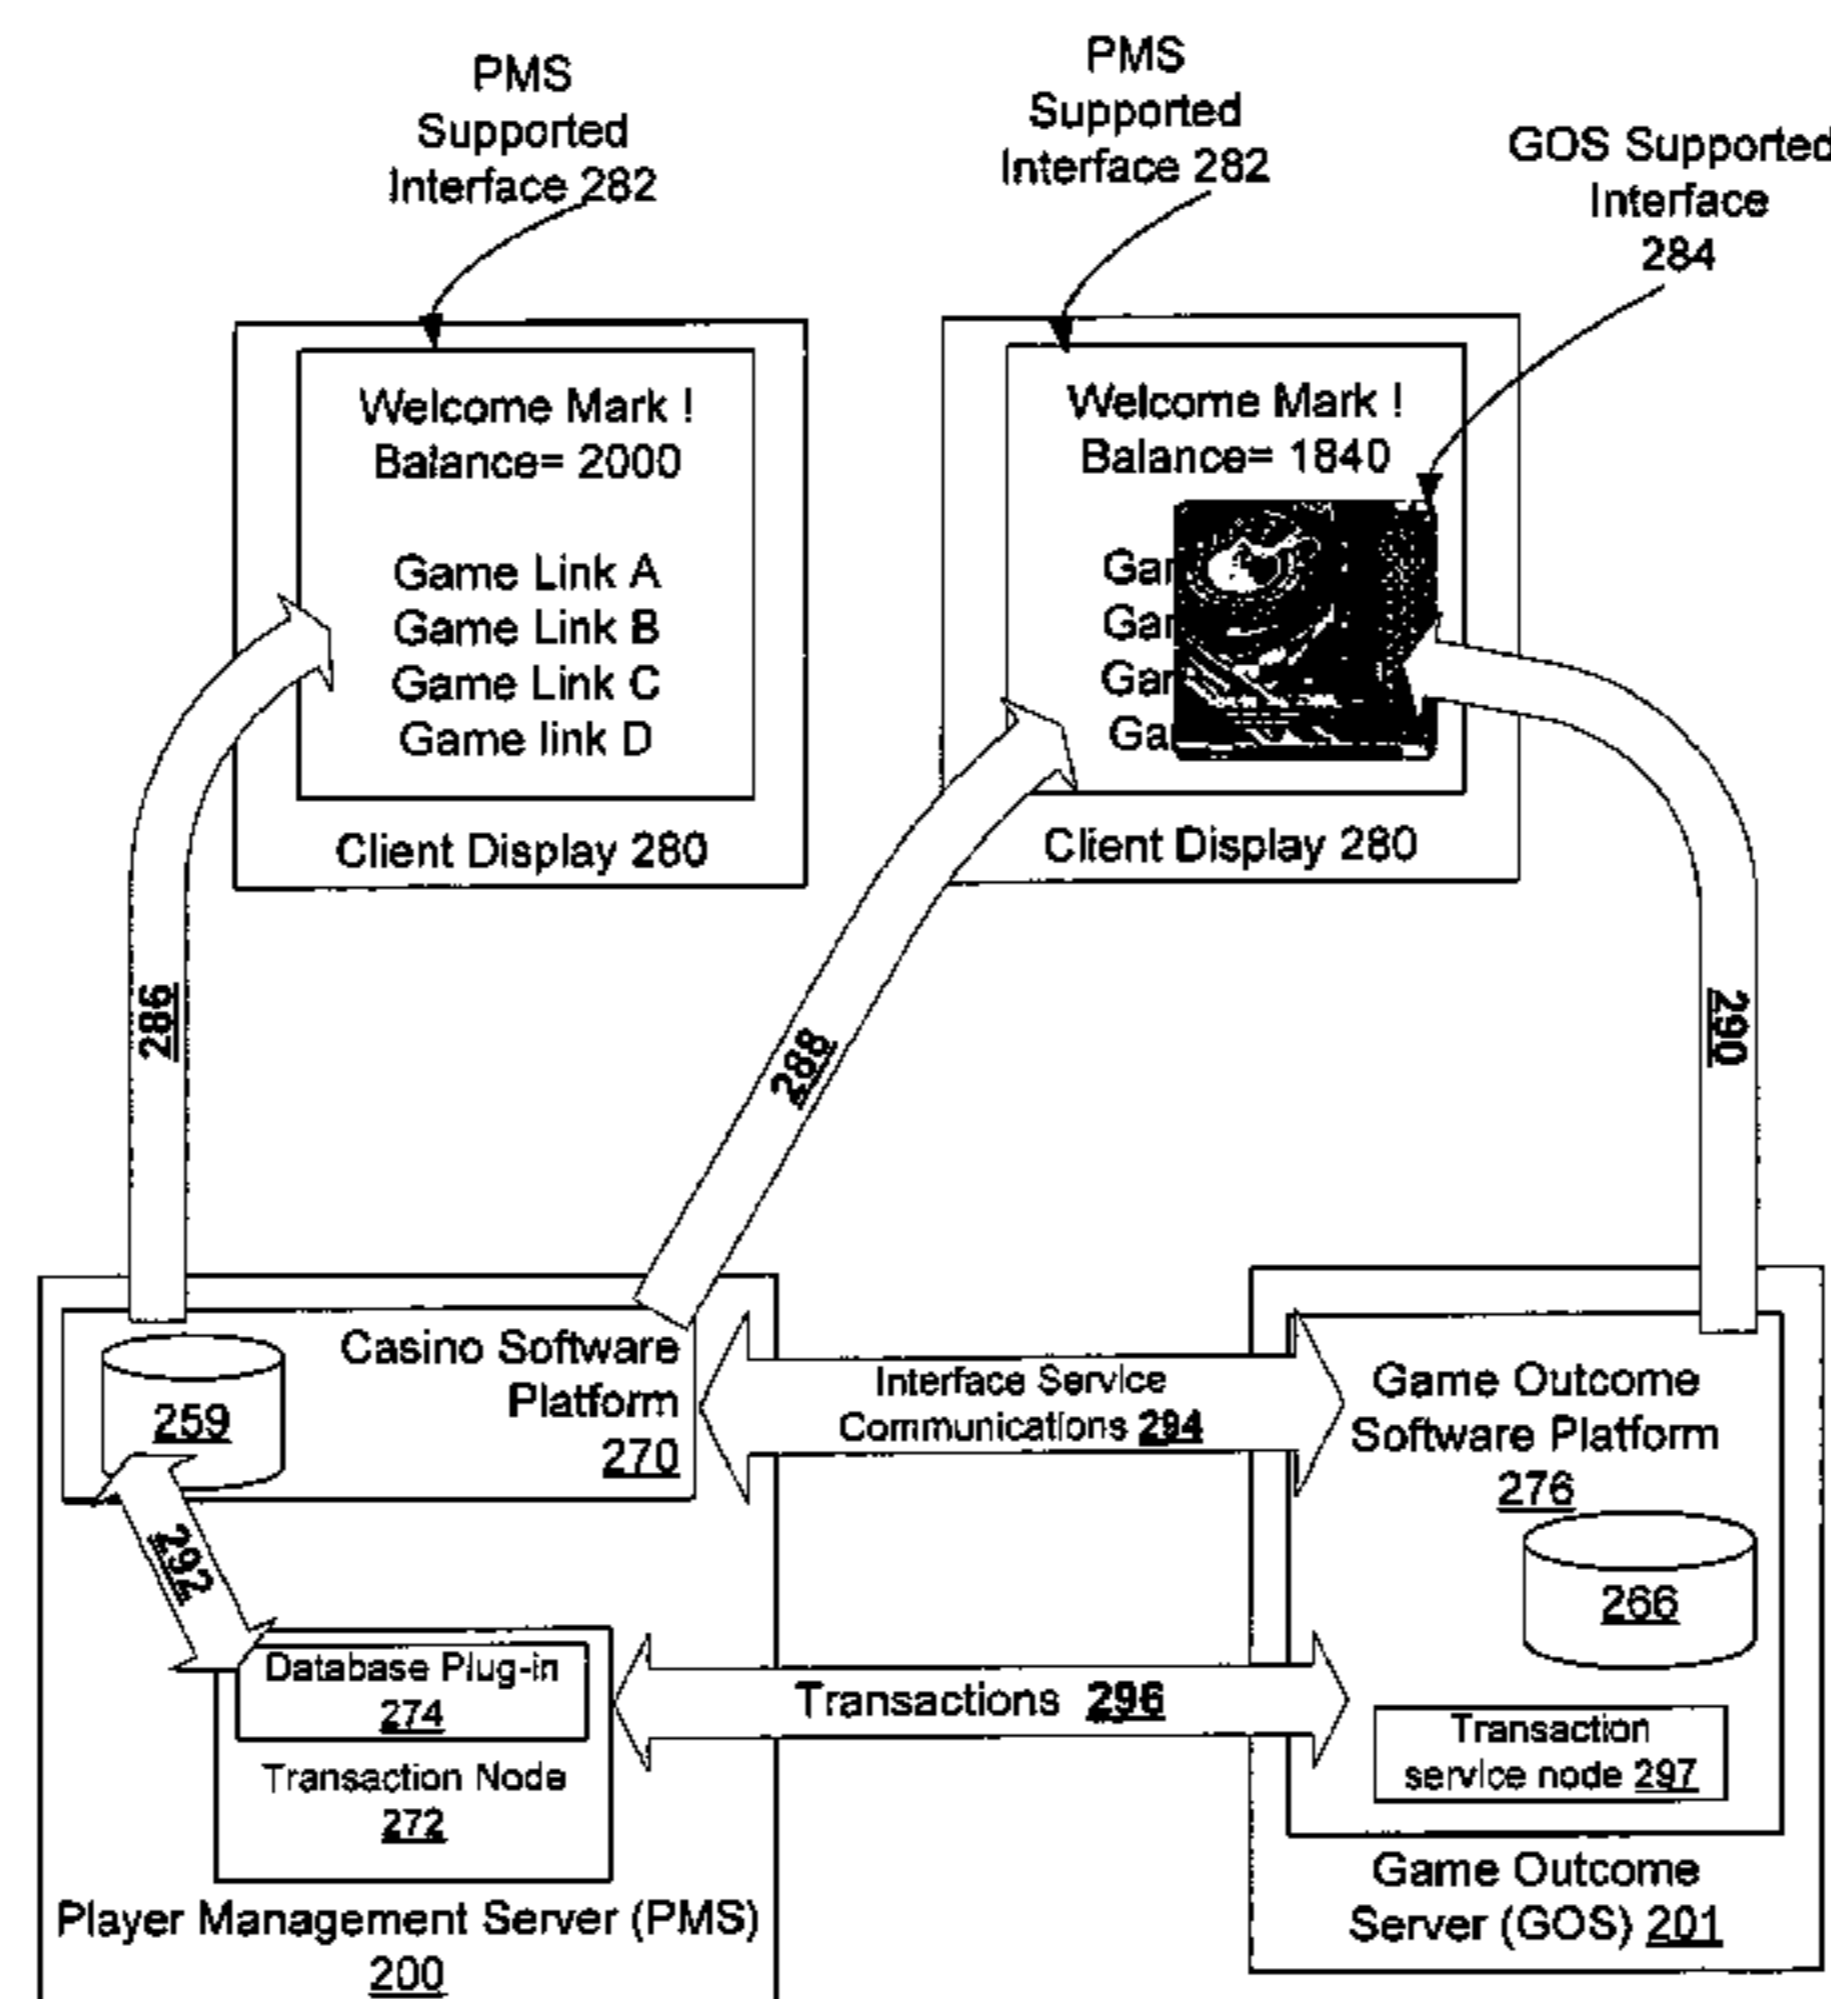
PMS Supported Interface 282

PMS Supported Interface 282

GOS Supported Interface 284

Welcome Mark !
Balance= 2000

Game Link A
Game Link B
Game Link C
Game link D

Client Display 280

Welcome Mark !
Balance= 1840

Gar
Gar
Gar
Ga

Client Display 280

286

288

290

Casino Software Platform 270

259

Interface Service Communications 294

Game Outcome Software Platform 276

266

292

Database Plug-in 274

Transaction Node 272

Transactions 296

Transaction service node 297

Player Management Server (PMS) 200

Game Outcome Server (GOS) 201